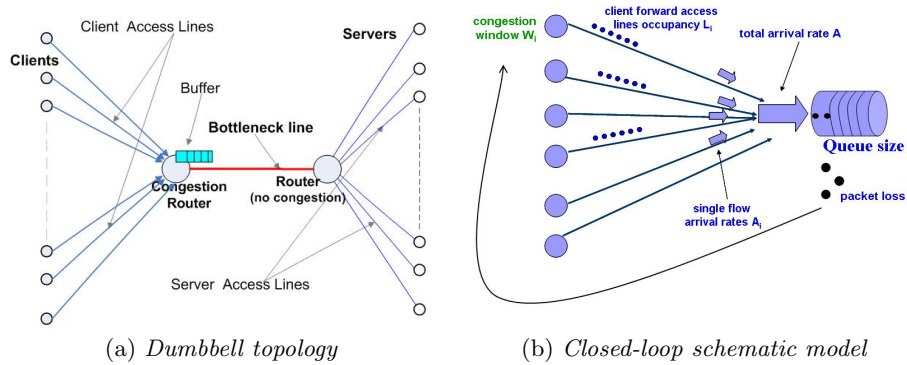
Client Access Lines
Clients
Buffer
Bottleneck line
Congestion Router
Router (no congestion)
Servers
Server Access Lines

(a) *Dumbbell topology*

congestion window $W_i$
client forward access lines occupancy $L_i$
total arrival rate A
Queue size
single flow arrival rates $A_i$
packet loss

(b) *Closed-loop schematic model*